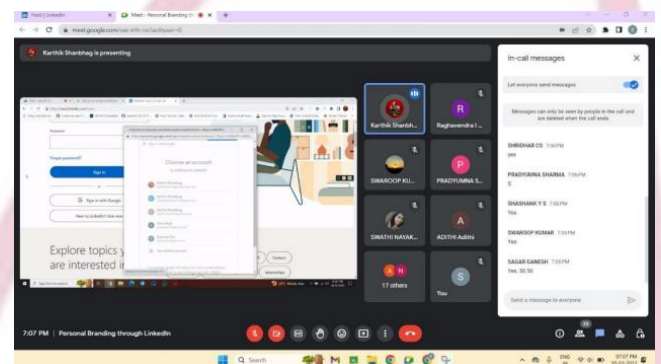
Feed | LinkedIn
Meet - Personal Branding

meet.google.com

Karthik Shardhag is presenting

Choose an account

Sign in

Sign in with Google

New to LinkedIn? Join now

Explore topics y
are interested i

Karthik Shardh...
Raghavendra I...
SWAROOP KU...
PRADYUMNA S...
SWATHI NAYAK...
ADITHI Adithi
17 others
You

In-call messages

Let everyone send messages

Messages can only be seen by people in the call and are deleted when the call ends

SHRIDHAR CS 7:06 PM
yes

PRADYUMNA SHARMA 7:06 PM
S

SHASHANK Y S 7:06 PM
Yes

SWAROOP KUMAR 7:06 PM
Yes

SAGAR GANESH 7:06 PM
Yes. 50 50

Send a message to everyone

7:07 PM | Personal Branding through LinkedIn

Search

07:07 PM